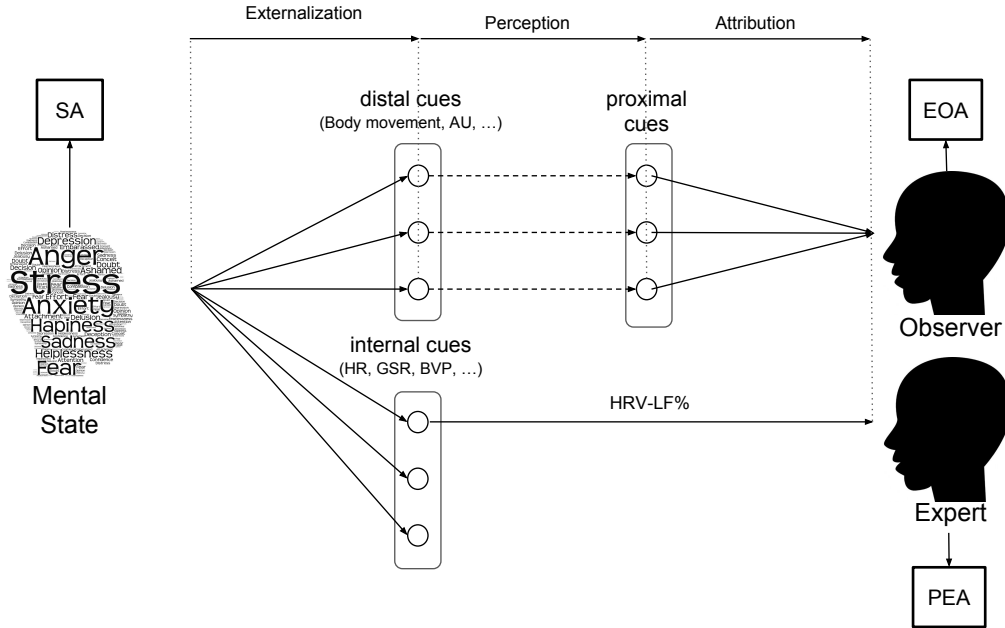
Externalization

Perception

Attribution

SA

distal cues
(Body movement, AU, …)

proximal cues

EOA

Distress
Depression
Anger
Doubt
Ashamed
Stress
Anxiety
Effort
Fear
Hapiness
Delusion
Sadness
Helplessness
Fear

Mental State

internal cues
(HR, GSR, BVP, …)

HRV-LF%

Observer

Expert

PEA